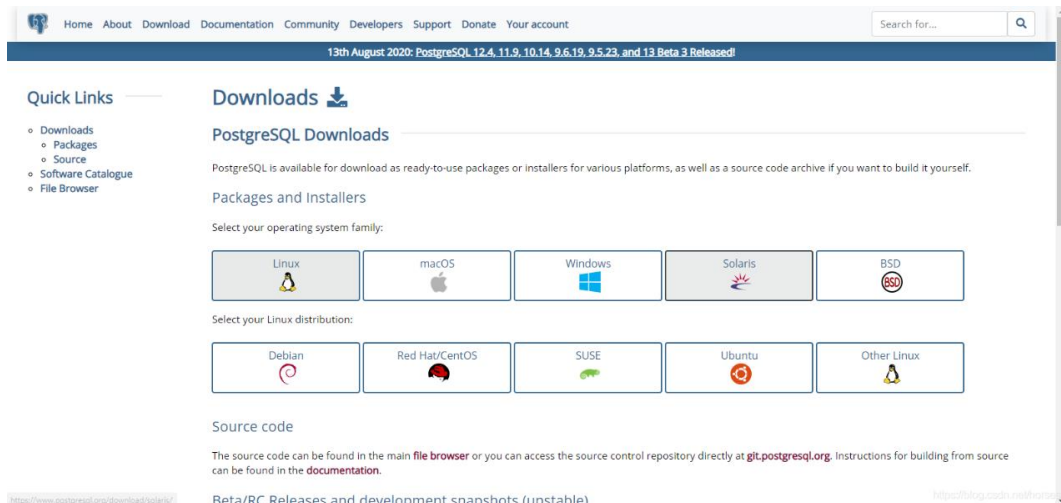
Home About Download Documentation Community Developers Support Donate Your account

Search for...

13th August 2020: PostgreSQL 12.4, 11.9, 10.14, 9.6.19, 9.5.23, and 13 Beta 3 Released!

Quick Links

- Downloads
  - Packages
  - Source
- Software Catalogue
- File Browser

Downloads

PostgreSQL Downloads

PostgreSQL is available for download as ready-to-use packages or installers for various platforms, as well as a source code archive if you want to build it yourself.

Packages and Installers

Select your operating system family:

Linux

macOS

Windows

Solaris

BSD

BSD

Select your Linux distribution:

Debian

Red Hat/CentOS

SUSE

Ubuntu

Other Linux

Source code

The source code can be found in the main file browser or you can access the source control repository directly at git.postgresql.org. Instructions for building from source can be found in the documentation.

https://www.postgresql.org/download/solaris/

Beta/RC Releases and development snapshots (unstable)

https://blog.csdn.net/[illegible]